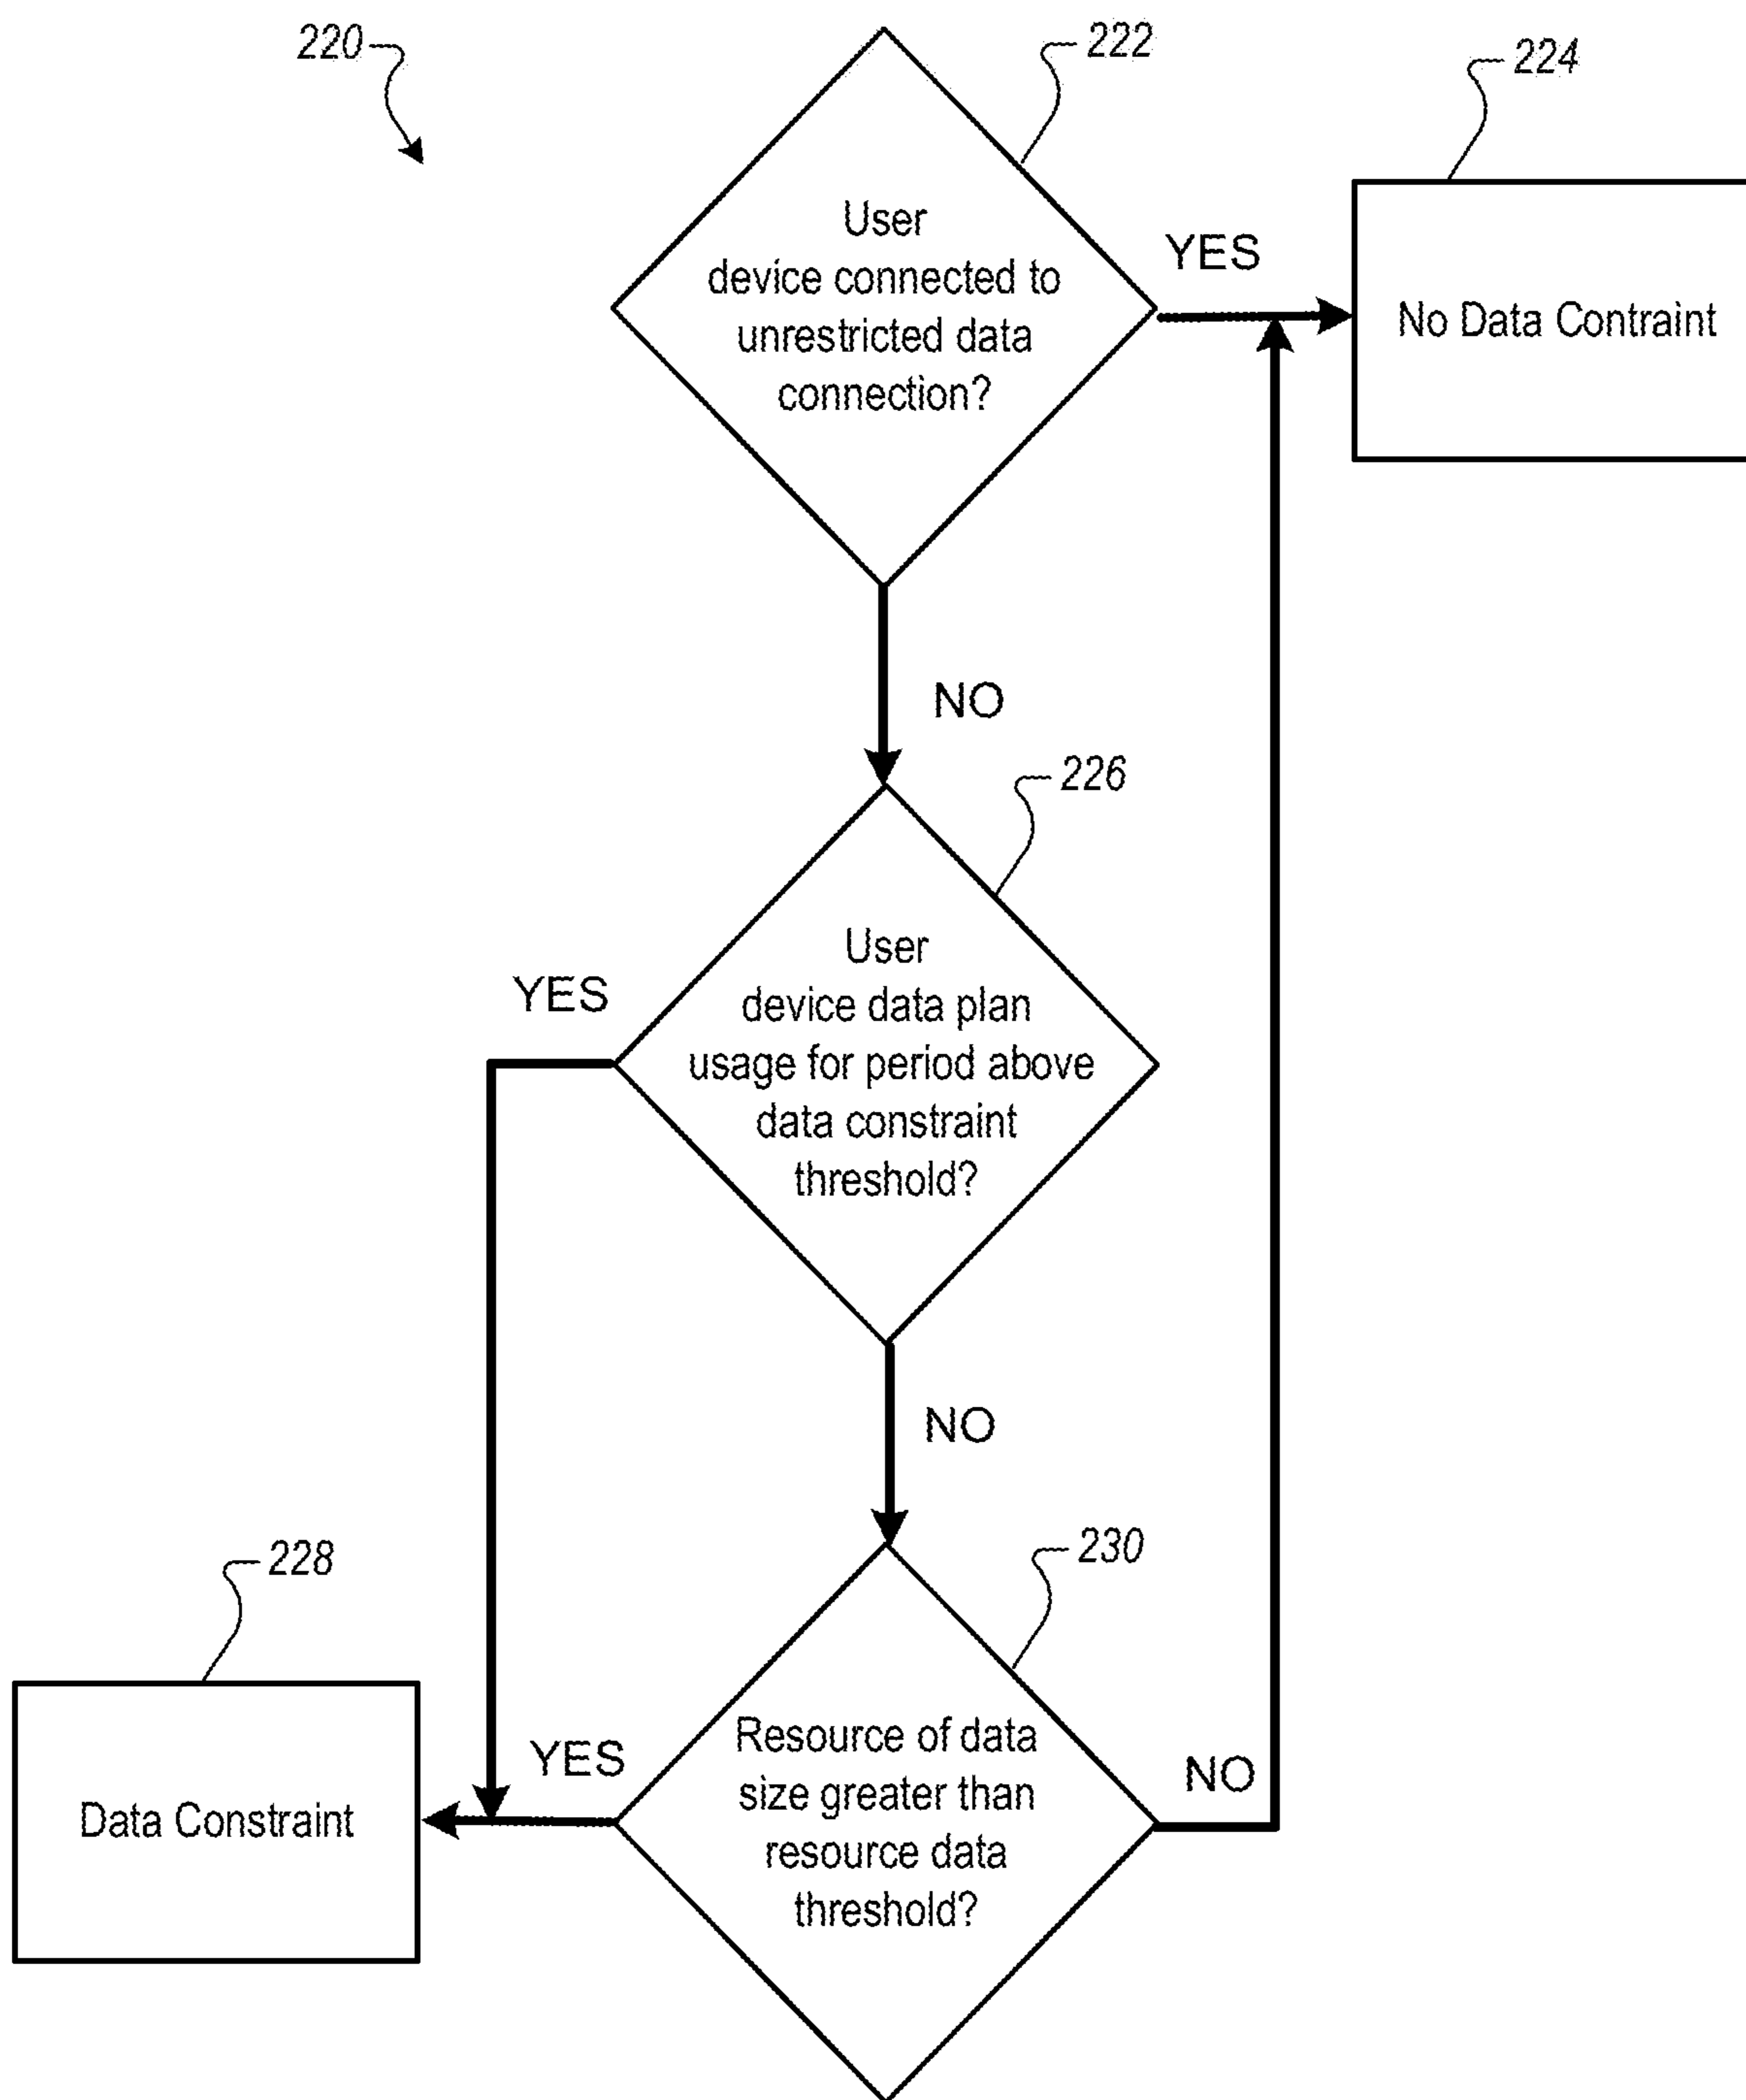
220

222

User device connected to unrestricted data connection?

YES

224

No Data Contraint

NO

226

YES

User device data plan usage for period above data constraint threshold?

NO

228

230

Data Constraint

YES

Resource of data size greater than resource data threshold?

NO